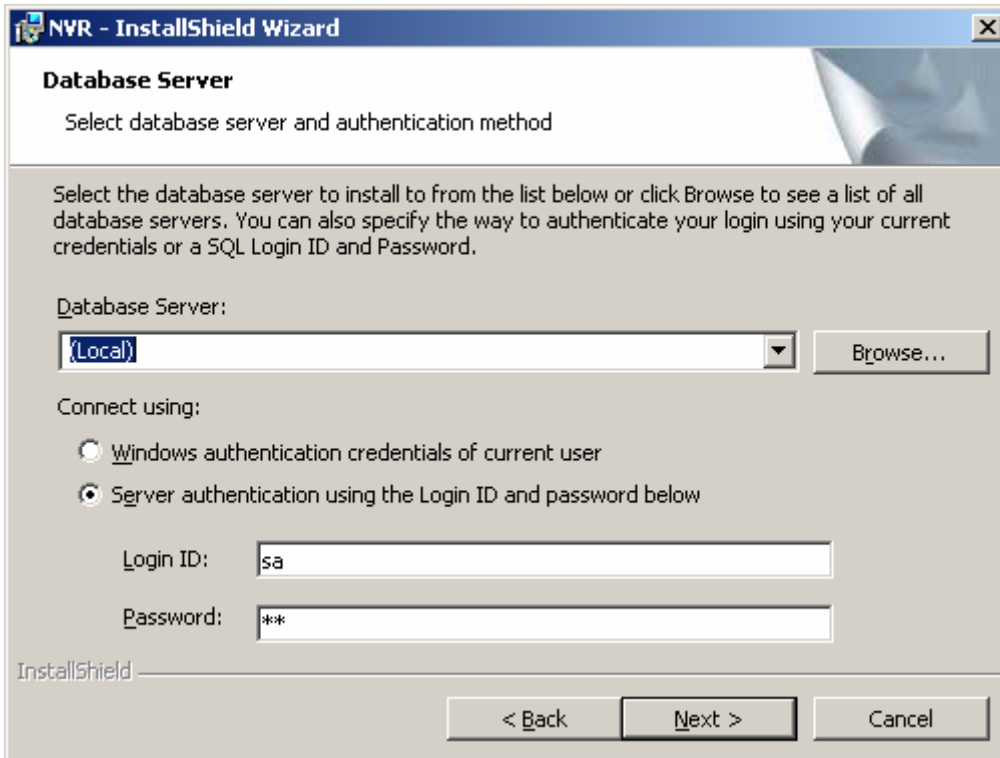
NVR - InstallShield Wizard

Database Server

Select database server and authentication method

Select the database server to install to from the list below or click Browse to see a list of all database servers. You can also specify the way to authenticate your login using your current credentials or a SQL Login ID and Password.

Database Server:

(Local)

Browse...

Connect using:

Windows authentication credentials of current user

Server authentication using the Login ID and password below

Login ID: sa

Password: **

InstallShield

< Back

Next >

Cancel